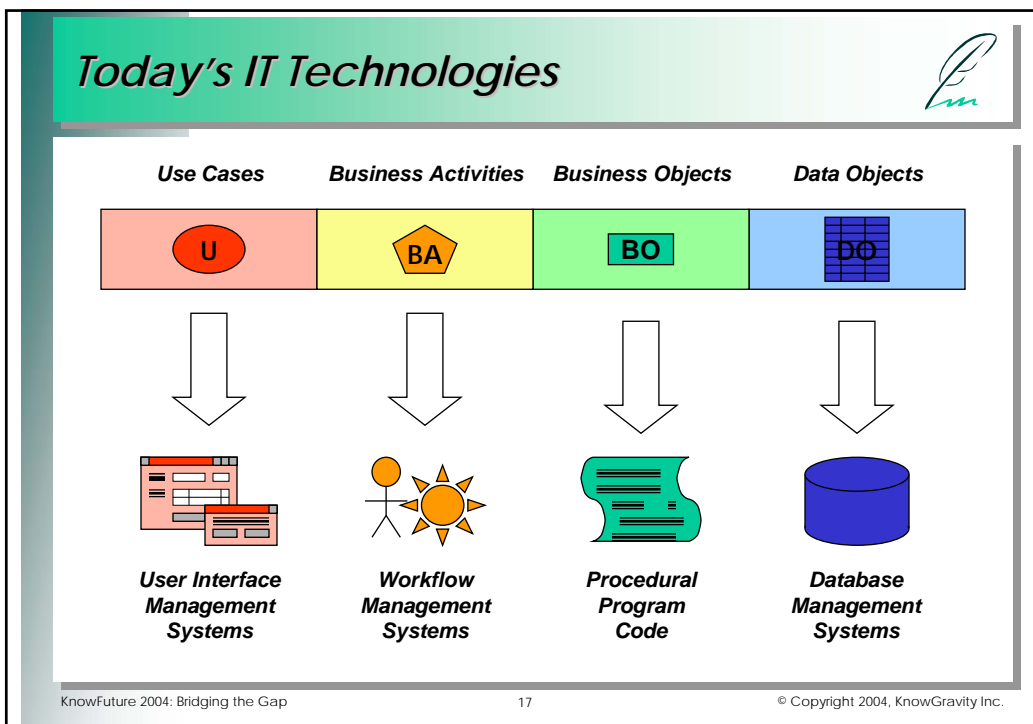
Today's IT Technologies

Use Cases

Business Activities

Business Objects

Data Objects

U

BA

BO

DO

User Interface Management Systems

Workflow Management Systems

Procedural Program Code

Database Management Systems

KnowFuture 2004: Bridging the Gap

17

© Copyright 2004, KnowGravity Inc.